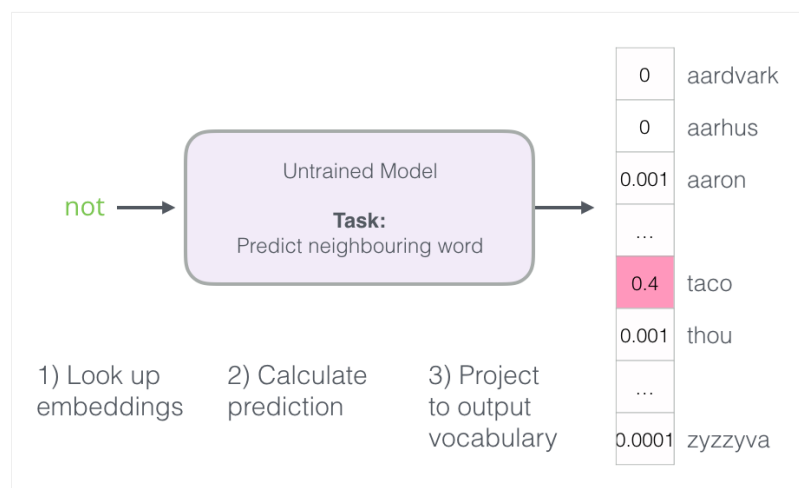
not

Untrained Model

**Task:**
Predict neighbouring word

| 0 | aardvark |
|---|---|
| 0 | aarhus |
| 0.001 | aaron |
| ... | |
| 0.4 | taco |
| 0.001 | thou |
| ... | |
| 0.0001 | zyzzyva |

1) Look up embeddings

2) Calculate prediction

3) Project to output vocabulary